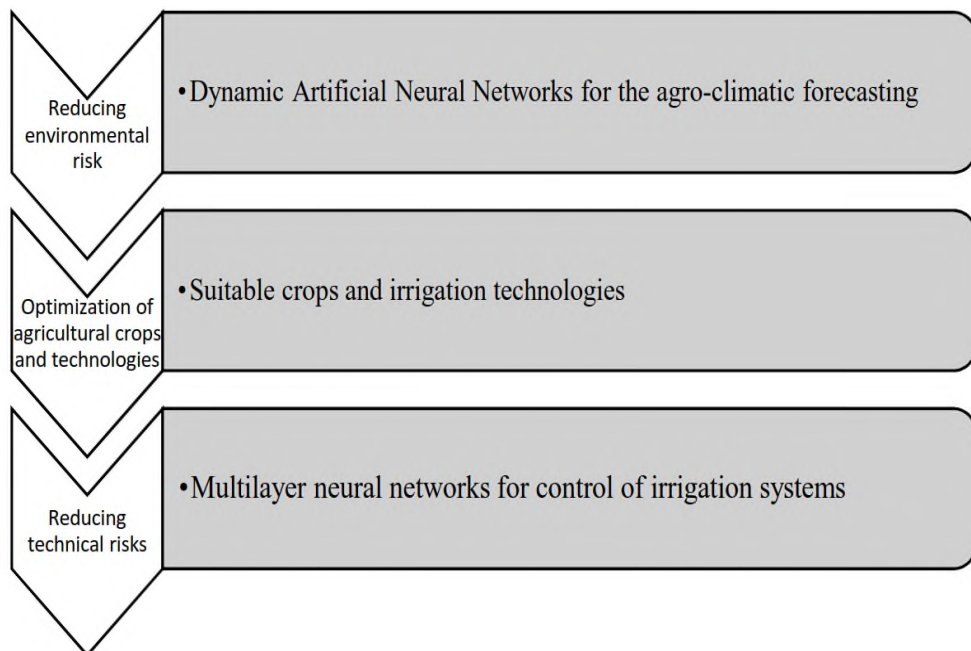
Reducing environmental risk

•Dynamic Artificial Neural Networks for the agro-climatic forecasting

Optimization of agricultural crops and technologies

•Suitable crops and irrigation technologies

Reducing technical risks

•Multilayer neural networks for control of irrigation systems